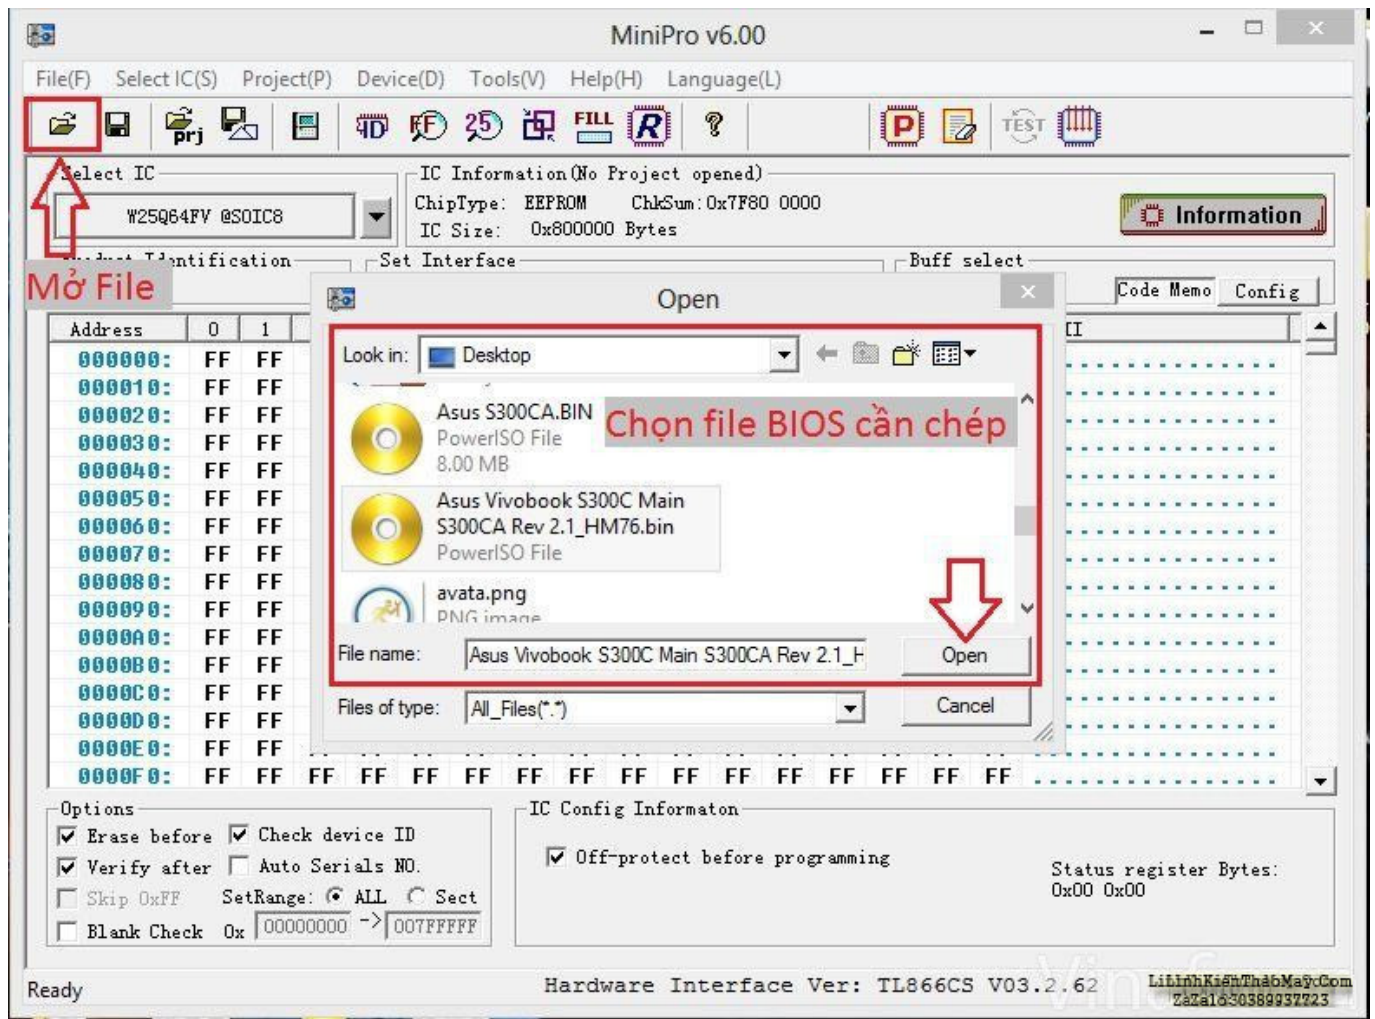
MiniPro v6.00

File(F) Select IC(S) Project(P) Device(D) Tools(V) Help(H) Language(L)

prj

FILL

R

P

TEST

Select IC

W25Q64FV @SOIC8

IC Information (No Project opened)

ChipType: EEPROM ChkSum: 0x7F80 0000

IC Size: 0x800000 Bytes

Information

Mở File

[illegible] Identification

Set Interface

Buff select

Code Memo Config

Address 0 1

000000: FF FF
000010: FF FF
000020: FF FF
000030: FF FF
000040: FF FF
000050: FF FF
000060: FF FF
000070: FF FF
000080: FF FF
000090: FF FF
0000A0: FF FF
0000B0: FF FF
0000C0: FF FF
0000D0: FF FF
0000E0: FF FF
0000F0: FF FF FF FF FF FF FF FF FF FF FF FF FF FF FF FF

Open

Look in: Desktop

Asus S300CA.BIN
PowerISO File
8.00 MB

Chọn file BIOS cần chép

Asus Vivobook S300C Main S300CA Rev 2.1_HM76.bin
PowerISO File

avata.png
PNG image

File name: Asus Vivobook S300C Main S300CA Rev 2.1_H

Open

Files of type: All_Files(*.*)

Cancel

Options

Erase before Check device ID

Verify after Auto Serials NO.

Skip 0xFF SetRange: ALL Sect

Blank Check 0x 00000000 -> 007FFFFF

IC Config Informaton

Off-protect before programming

Status register Bytes:
0x00 0x00

Ready

Hardware Interface Ver: TL866CS V03.2.62

LinhKienThaoMay.Com
ZaZalo: 0389937723